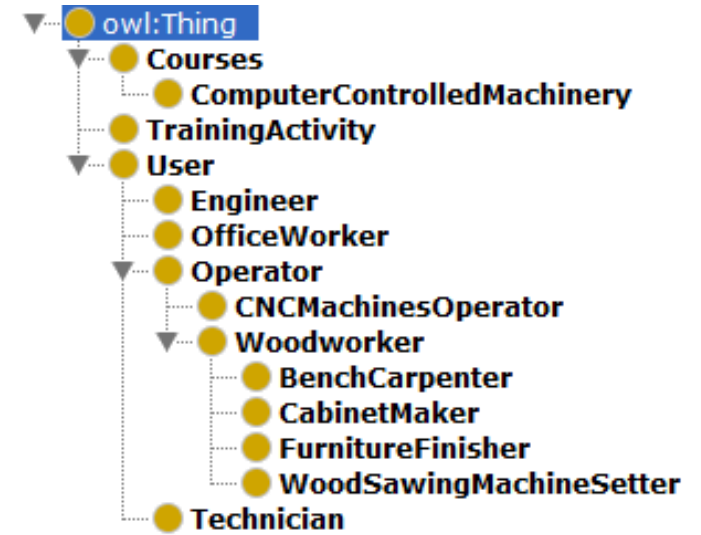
owl:Thing
Courses
ComputerControlledMachinery
TrainingActivity
User
Engineer
OfficeWorker
Operator
CNCMachinesOperator
Woodworker
BenchCarpenter
CabinetMaker
FurnitureFinisher
WoodSawingMachineSetter
Technician